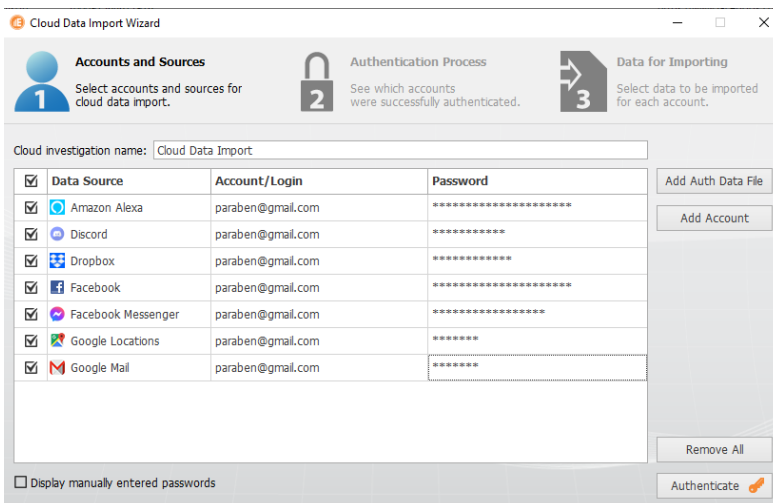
Cloud Data Import Wizard

1 Accounts and Sources
Select accounts and sources for cloud data import.

2 Authentication Process
See which accounts were successfully authenticated.

3 Data for Importing
Select data to be imported for each account.

Cloud investigation name: Cloud Data Import

| ☑ | Data Source | Account/Login | Password |
|---|---|---|---|
| ☑ | Amazon Alexa | paraben@gmail.com | ********************* |
| ☑ | Discord | paraben@gmail.com | *********** |
| ☑ | Dropbox | paraben@gmail.com | ************ |
| ☑ | Facebook | paraben@gmail.com | ********************* |
| ☑ | Facebook Messenger | paraben@gmail.com | ***************** |
| ☑ | Google Locations | paraben@gmail.com | ******* |
| ☑ | Google Mail | paraben@gmail.com | ******* |

Add Auth Data File
Add Account
Remove All

☐ Display manually entered passwords

Authenticate